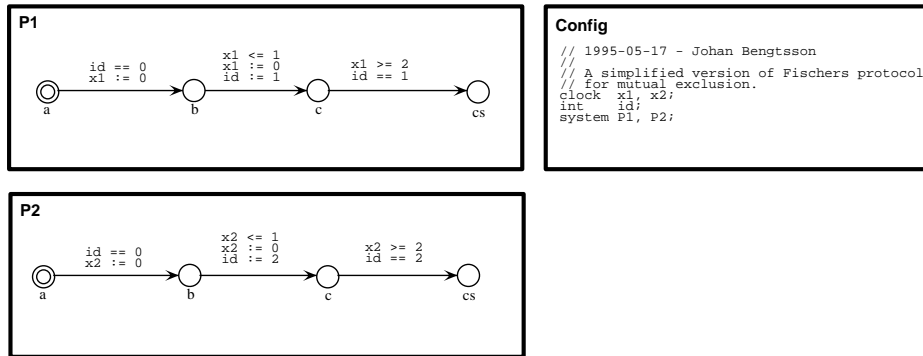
P1

id == 0
x1 := 0

x1 <= 1
x1 := 0
id := 1

x1 >= 2
id == 1

a

b

c

cs

Config

// 1995-05-17 - Johan Bengtsson
//
// A simplified version of Fischers protocol
// for mutual exclusion.
clock x1, x2;
int id;
system P1, P2;

P2

id == 0
x2 := 0

x2 <= 1
x2 := 0
id := 2

x2 >= 2
id == 2

a

b

c

cs